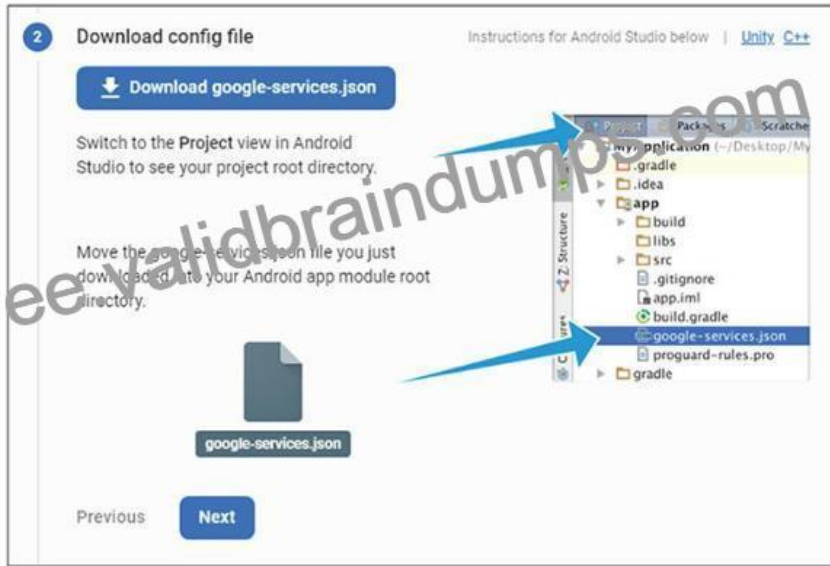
2

Download config file

Instructions for Android Studio below | Unity C++

Download google-services.json

Switch to the Project view in Android Studio to see your project root directory.

Move the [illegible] file you just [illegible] your Android app module root directory.

google-services.json

Previous

Next

Project Packages Scratches

MyApplication (~/Desktop/My

.gradle

.idea

app

build

libs

src

.gitignore

app.iml

build.gradle

google-services.json

proguard-rules.pro

gradle

Z: Structure

eevalidbraindumps.com